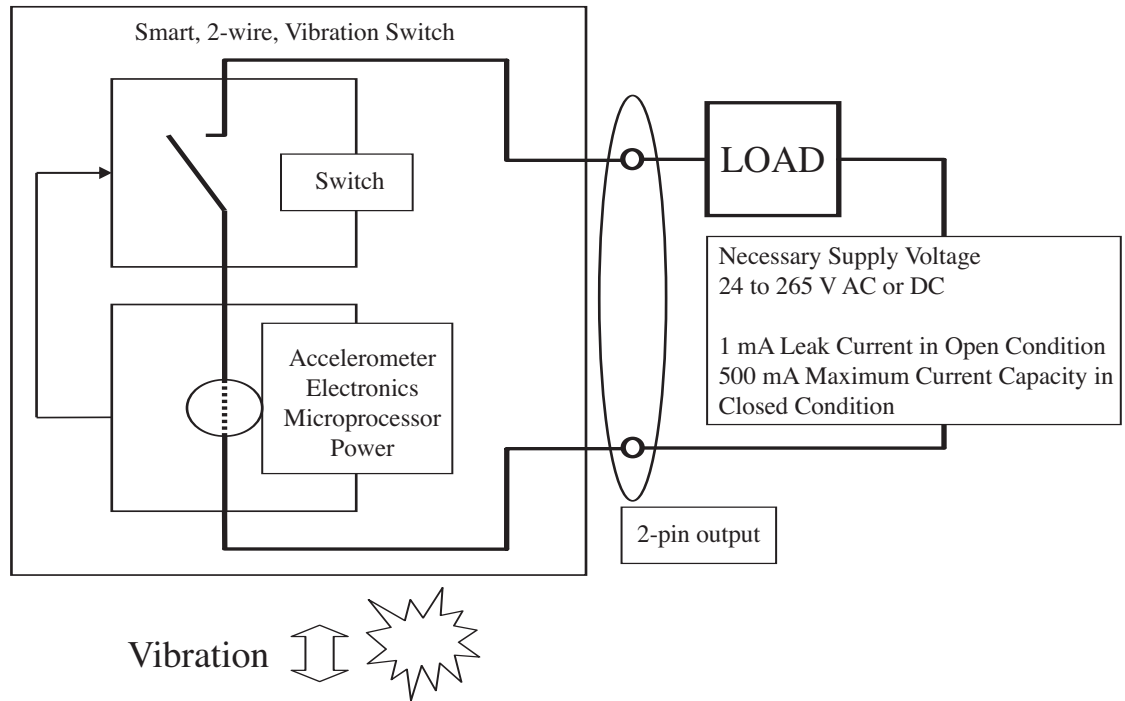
Smart, 2-wire, Vibration Switch

Switch

Accelerometer
Electronics
Microprocessor
Power

LOAD

Necessary Supply Voltage
24 to 265 V AC or DC

1 mA Leak Current in Open Condition
500 mA Maximum Current Capacity in Closed Condition

2-pin output

Vibration